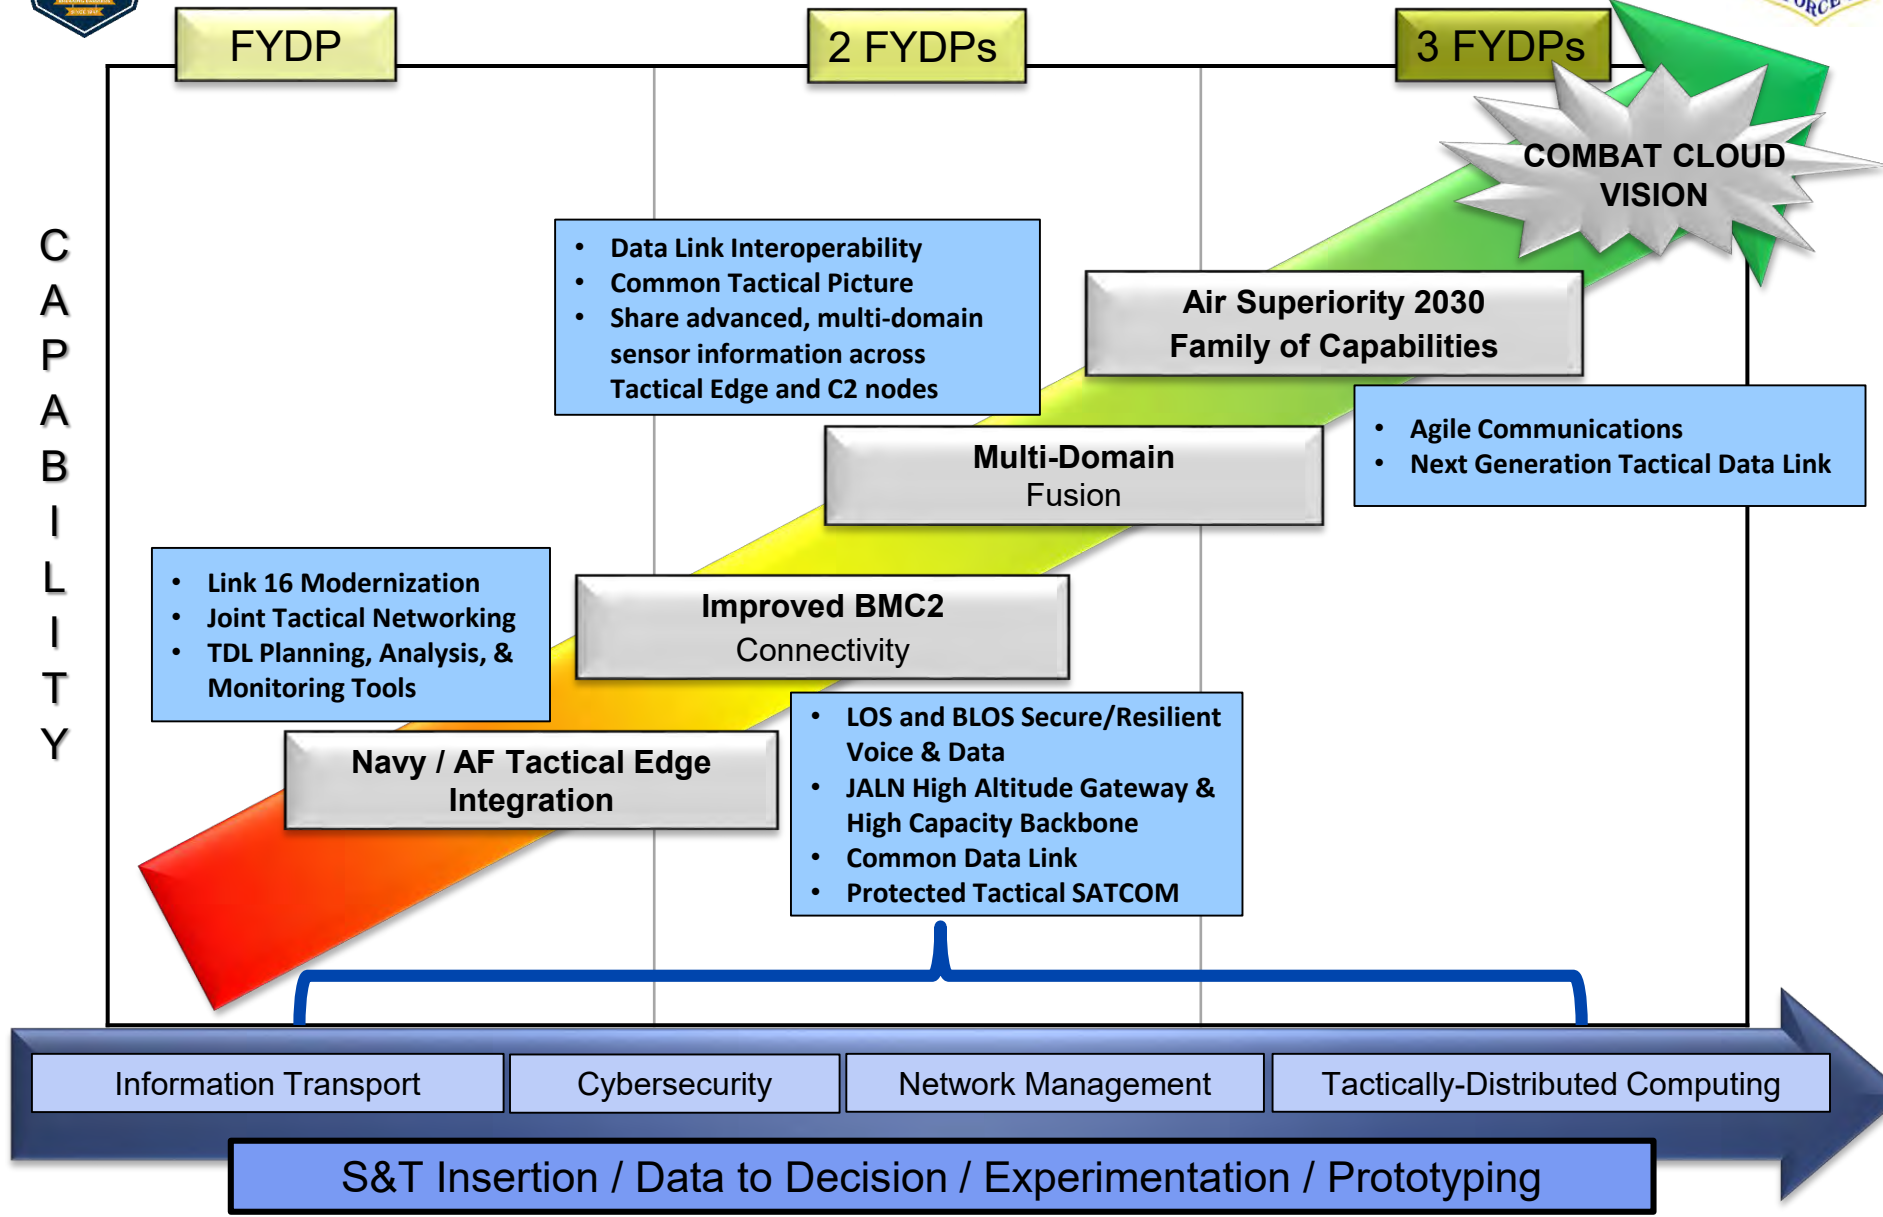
FYDP

2 FYDPs

3 FYDPs

COMBAT CLOUD VISION

CAPABILITY

- Data Link Interoperability
- Common Tactical Picture
- Share advanced, multi-domain sensor information across Tactical Edge and C2 nodes

Air Superiority 2030
Family of Capabilities

- Agile Communications
- Next Generation Tactical Data Link

Multi-Domain
Fusion

- Link 16 Modernization
- Joint Tactical Networking
- TDL Planning, Analysis, & Monitoring Tools

Improved BMC2
Connectivity

Navy / AF Tactical Edge Integration

- LOS and BLOS Secure/Resilient Voice & Data
- JALN High Altitude Gateway & High Capacity Backbone
- Common Data Link
- Protected Tactical SATCOM

| Information Transport | Cybersecurity | Network Management | Tactically-Distributed Computing |
|---|---|---|---|

S&T Insertion / Data to Decision / Experimentation / Prototyping